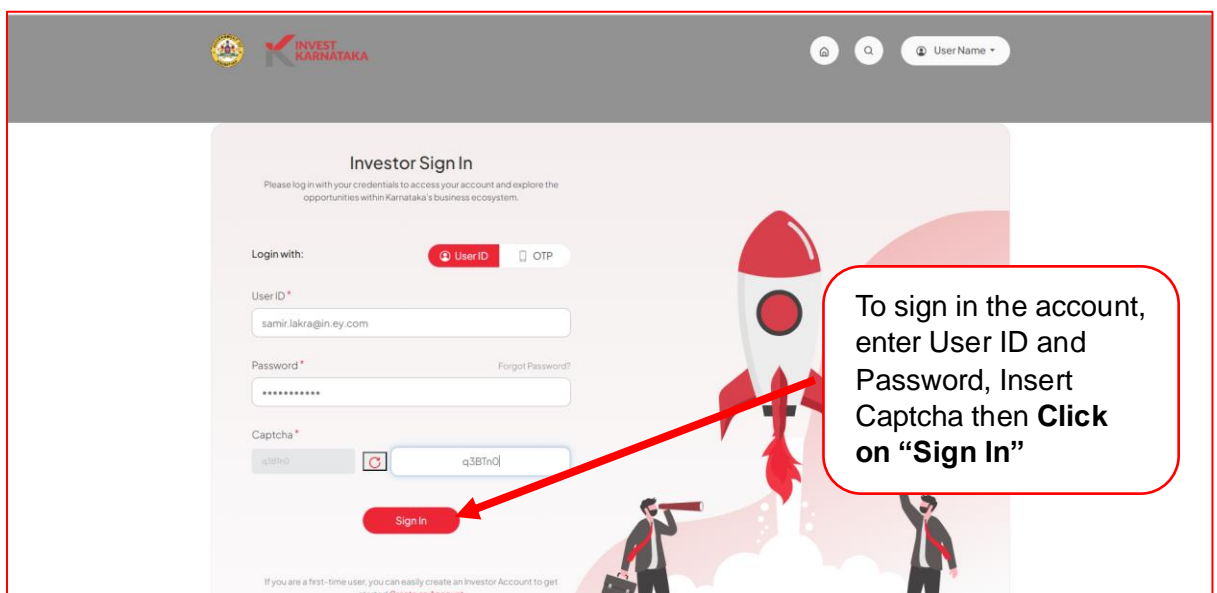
INVEST KARNATAKA

User Name

Investor Sign In

Please log in with your credentials to access your account and explore the opportunities within Karnataka's business ecosystem.

Login with:

User ID

OTP

User ID*

samir.lakra@in.ey.com

Password*

Forgot Password?

•••••••••••

Captcha*

q3BTn0

q3BTn0

Sign In

If you are a first-time user, you can easily create an Investor Account to get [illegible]

To sign in the account, enter User ID and Password, Insert Captcha then **Click on "Sign In"**